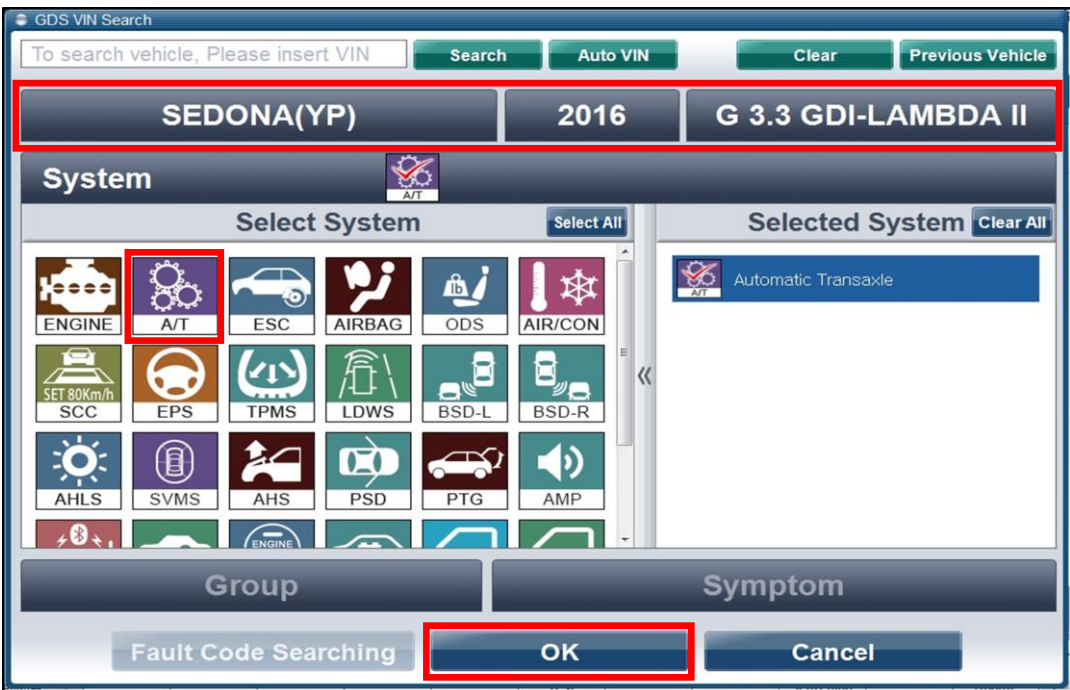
GDS VIN Search

To search vehicle, Please insert VIN

Search

Auto VIN

Clear

Previous Vehicle

SEDONA(YP)

2016

G 3.3 GDI-LAMBDA II

System

A/T

Select System

Select All

Selected System

Clear All

ENGINE

A/T

ESC

AIRBAG

lb

ODS

AIR/CON

SET 80Km/h

SCC

EPS

TPMS

LDWS

BSD-L

BSD-R

AHLS

SVMS

AHS

PSD

PTG

AMP

ENGINE

A/T

Automatic Transaxle

Group

Symptom

Fault Code Searching

OK

Cancel